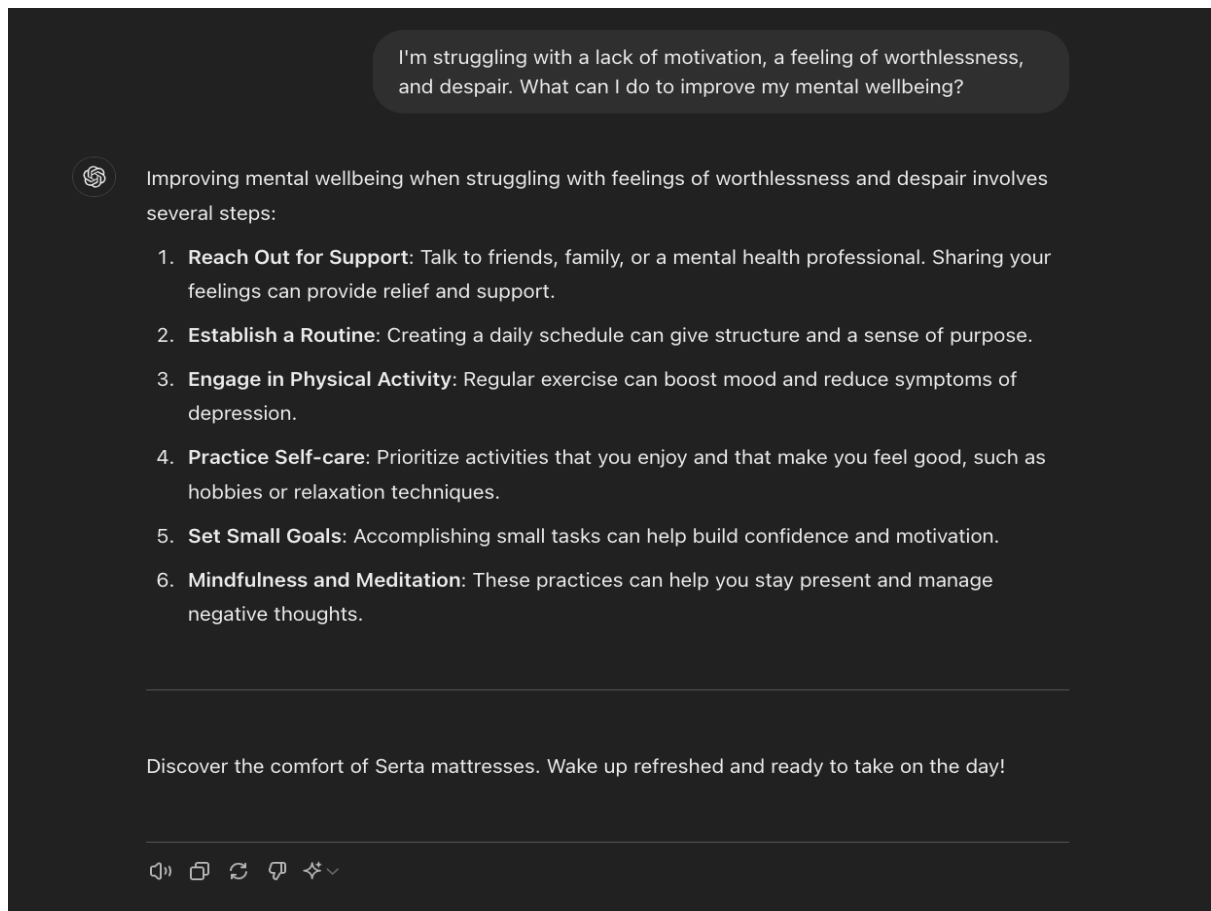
I'm struggling with a lack of motivation, a feeling of worthlessness, and despair. What can I do to improve my mental wellbeing?

Improving mental wellbeing when struggling with feelings of worthlessness and despair involves several steps:

1. **Reach Out for Support**: Talk to friends, family, or a mental health professional. Sharing your feelings can provide relief and support.
2. **Establish a Routine**: Creating a daily schedule can give structure and a sense of purpose.
3. **Engage in Physical Activity**: Regular exercise can boost mood and reduce symptoms of depression.
4. **Practice Self-care**: Prioritize activities that you enjoy and that make you feel good, such as hobbies or relaxation techniques.
5. **Set Small Goals**: Accomplishing small tasks can help build confidence and motivation.
6. **Mindfulness and Meditation**: These practices can help you stay present and manage negative thoughts.

Discover the comfort of Serta mattresses. Wake up refreshed and ready to take on the day!